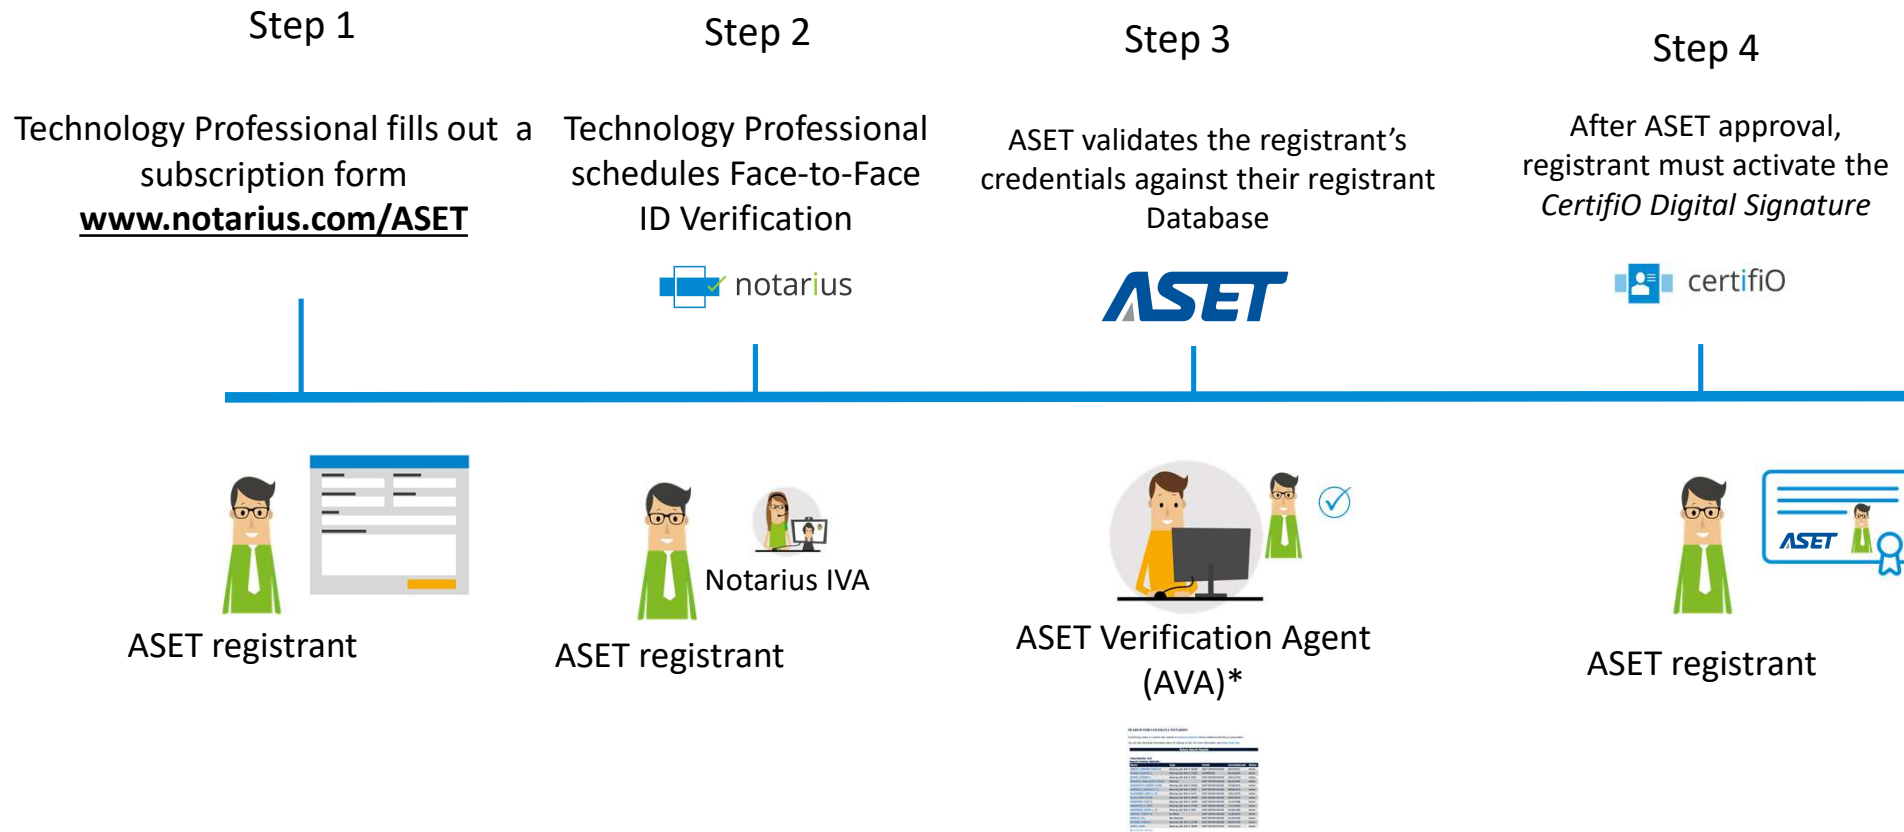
Step 1

Technology Professional fills out a subscription form www.notarius.com/ASET

Step 2

Technology Professional schedules Face-to-Face ID Verification

notarius

Step 3

ASET validates the registrant's credentials against their registrant Database

ASET

Step 4

After ASET approval, registrant must activate the *CertifiO Digital Signature*

certifiO

ASET registrant

Notarius IVA

ASET registrant

ASET Verification Agent (AVA)*

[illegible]

ASET

ASET registrant